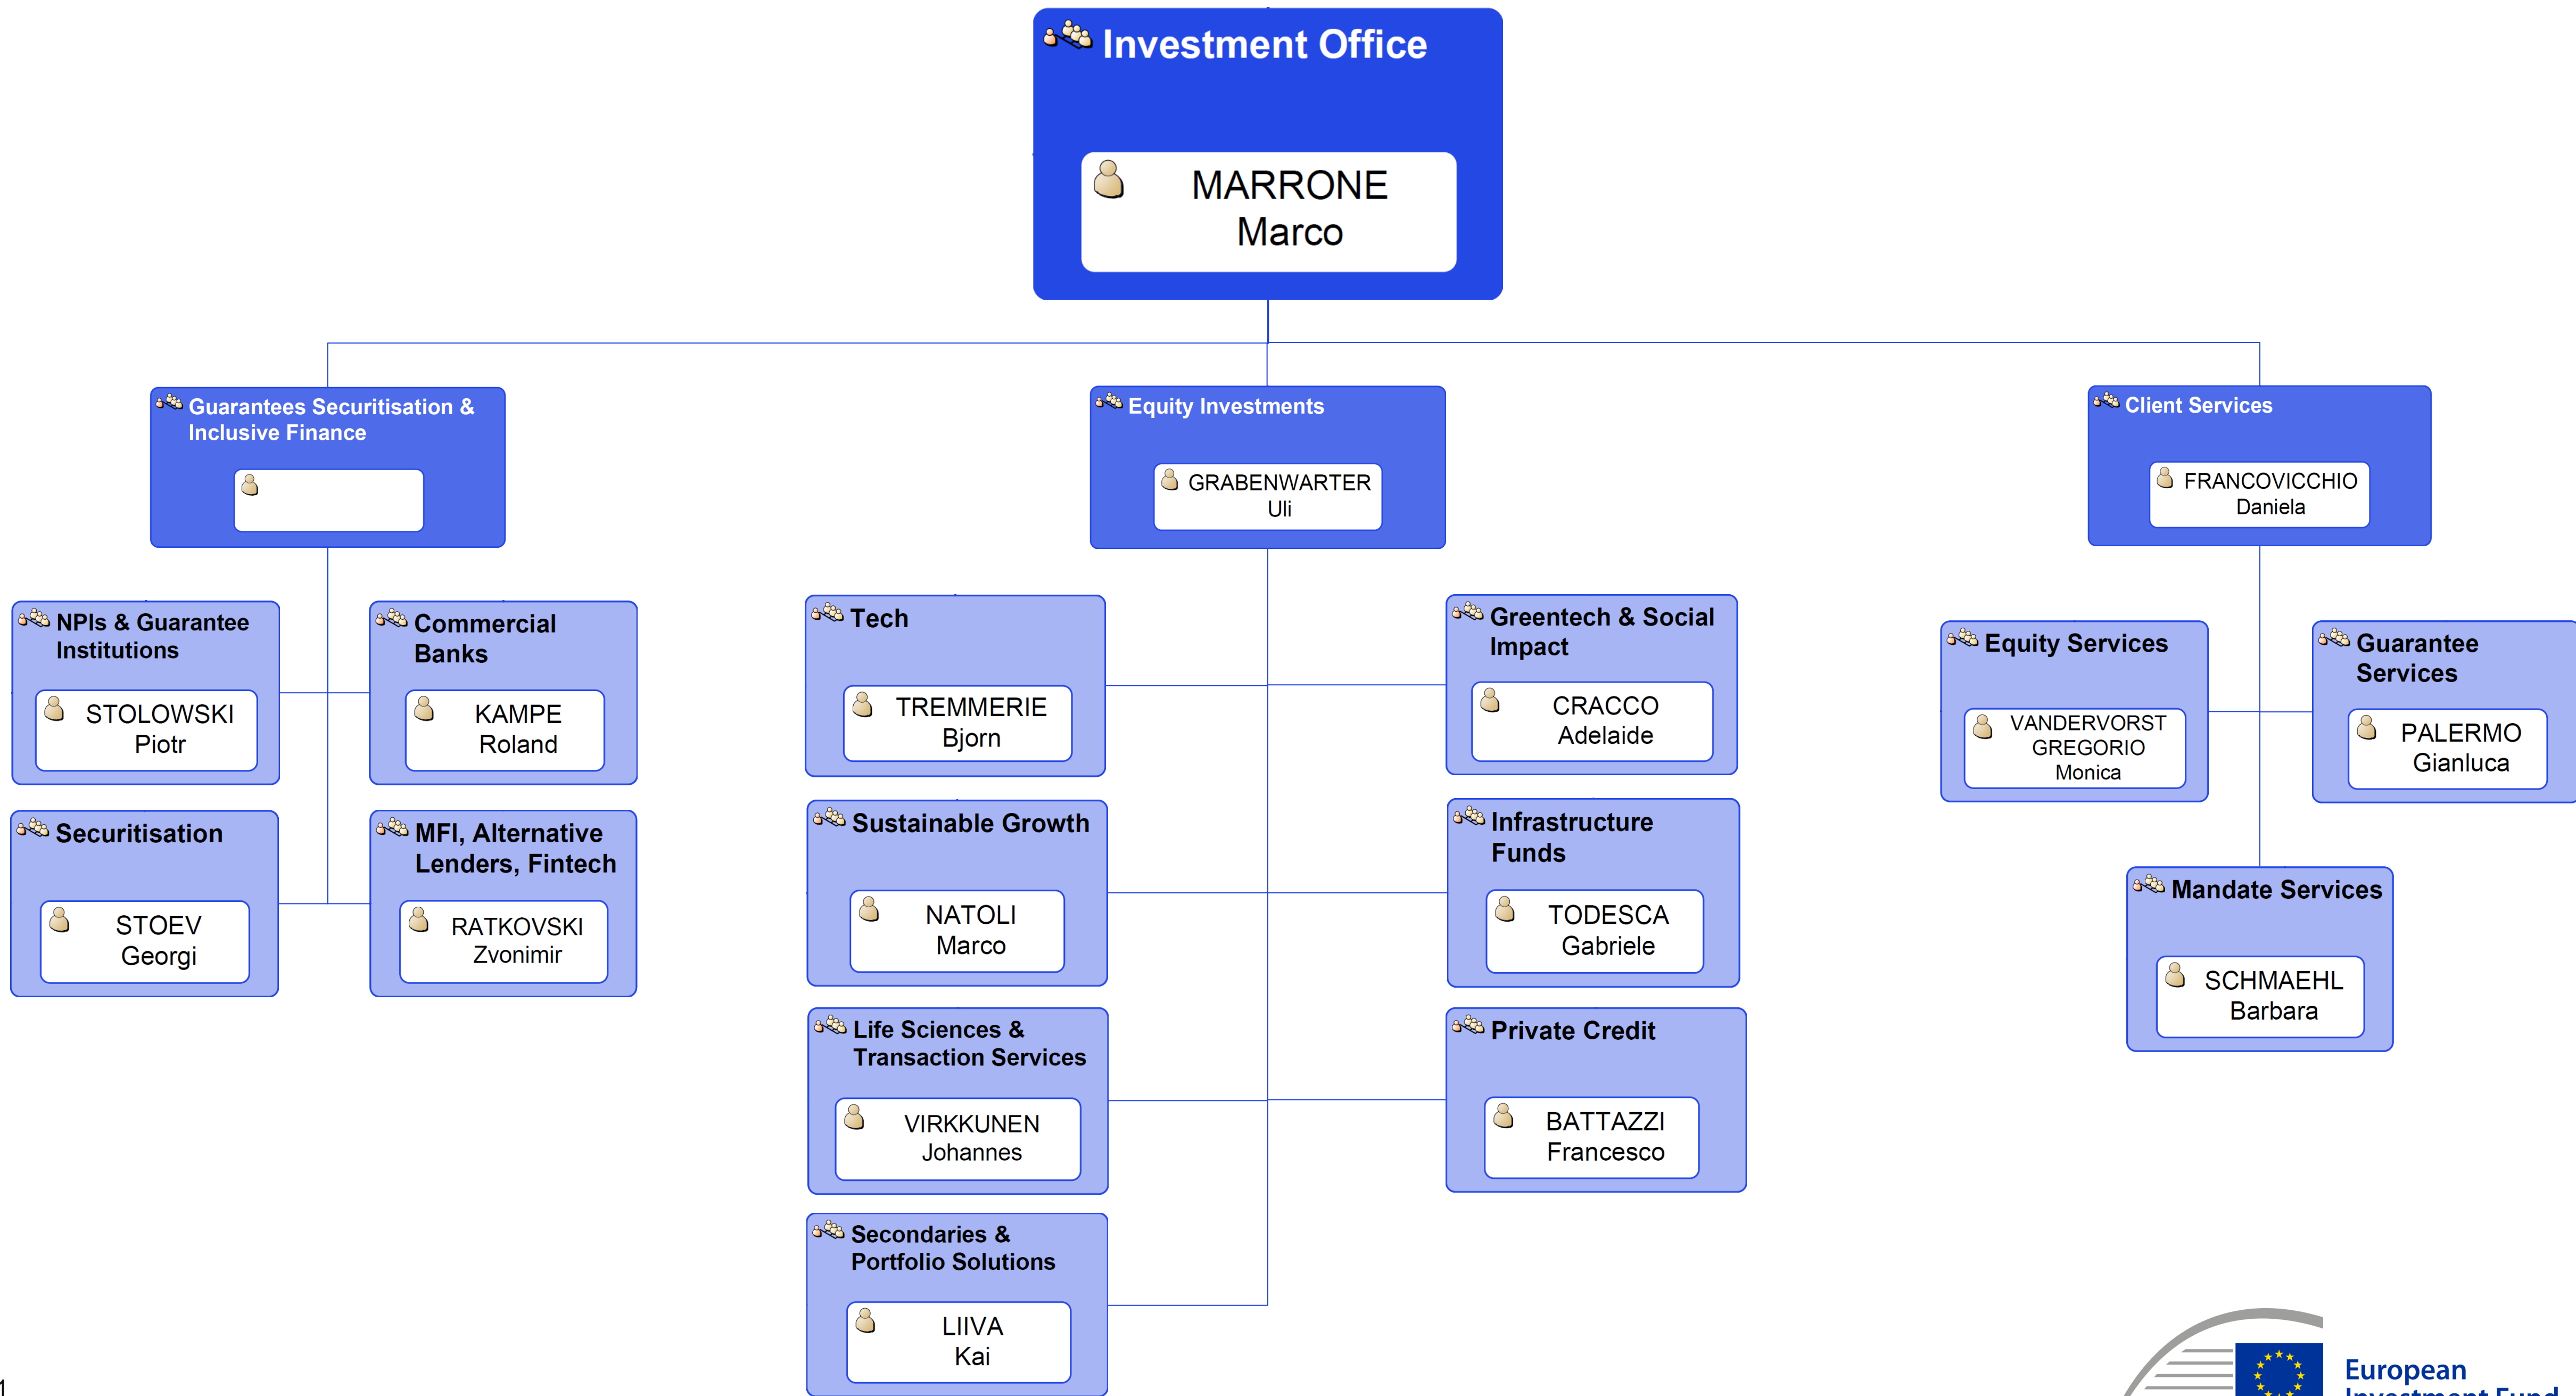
Investment Office

MARRONE Marco

Guarantees Securitisation & Inclusive Finance

Equity Investments

GRABENWARTER Uli

Client Services

FRANCOVICCHIO Daniela

NPIs & Guarantee Institutions

STOLOWSKI Piotr

Commercial Banks

KAMPE Roland

Securitisation

STOEV Georgi

MFI, Alternative Lenders, Fintech

RATKOVSKI Zvonimir

Tech

TREMMERIE Bjorn

Sustainable Growth

NATOLI Marco

Life Sciences & Transaction Services

VIRKKUNEN Johannes

Secondaries & Portfolio Solutions

LIIVA Kai

Greentech & Social Impact

CRACCO Adelaide

Infrastructure Funds

TODESCA Gabriele

Private Credit

BATTAZZI Francesco

Equity Services

VANDERVORST GREGORIO Monica

Guarantee Services

PALERMO Gianluca

Mandate Services

SCHMAEHL Barbara

1

European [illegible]